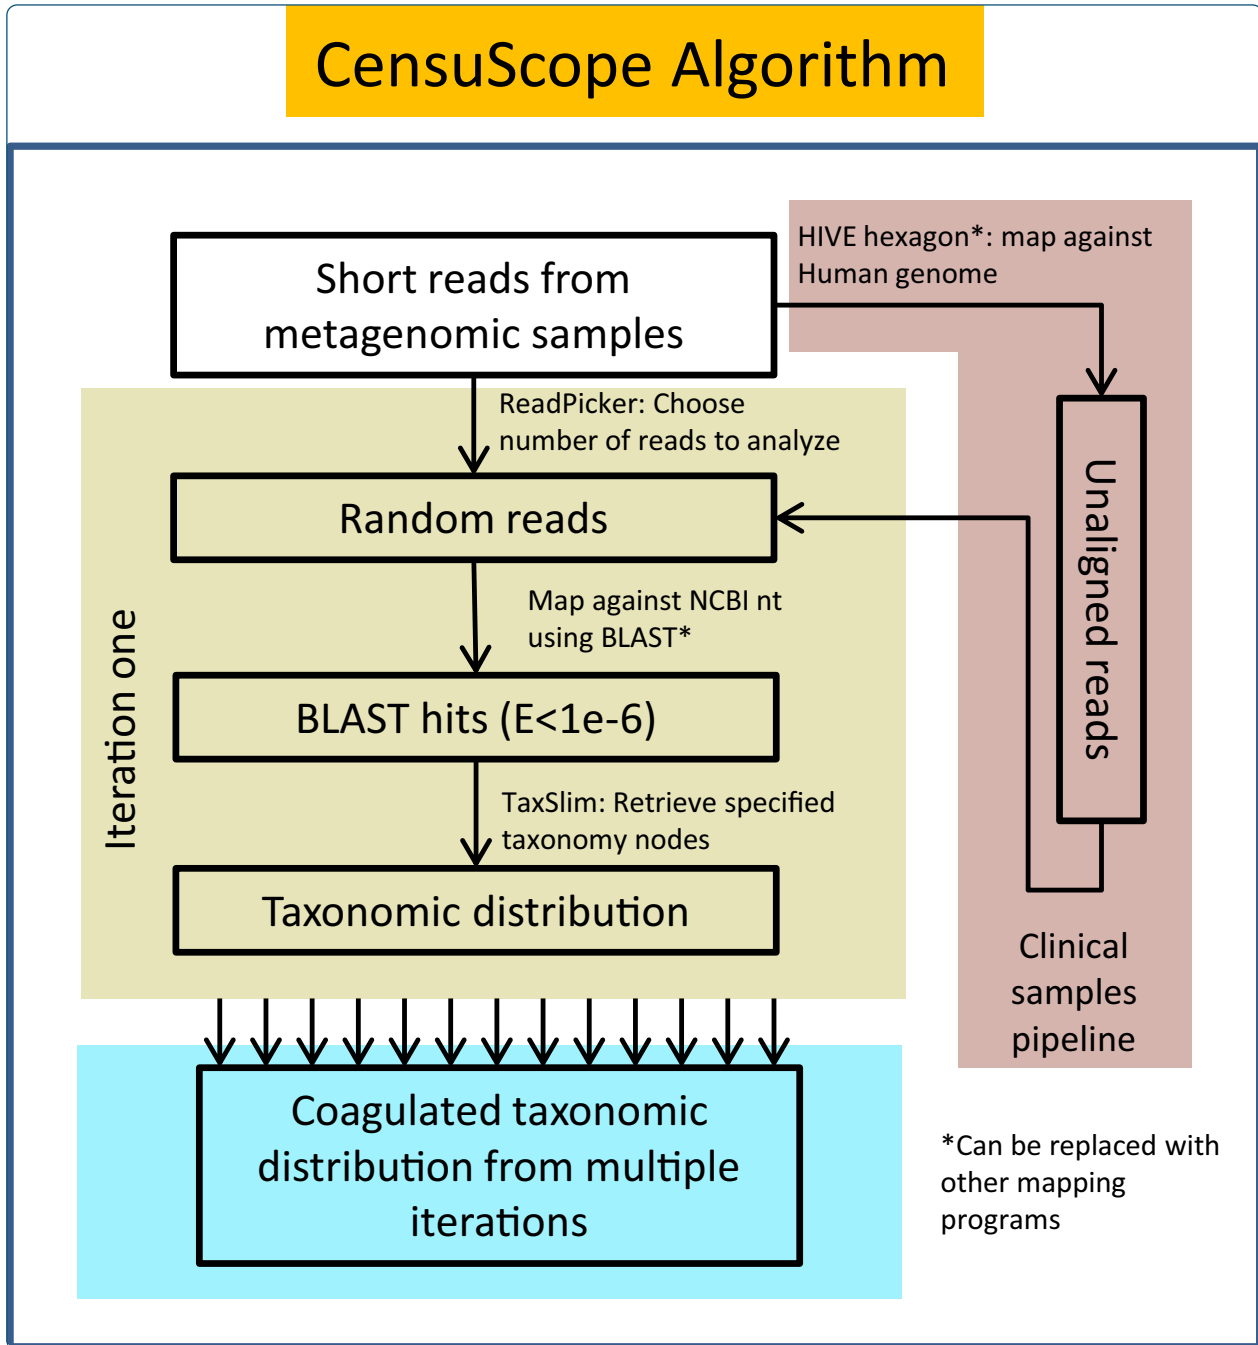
CensuScope Algorithm

Short reads from metagenomic samples

HIVE hexagon*: map against Human genome

ReadPicker: Choose number of reads to analyze

Random reads

Unaligned reads

Iteration one

Map against NCBI nt using BLAST*

BLAST hits (E<1e-6)

TaxSlim: Retrieve specified taxonomy nodes

Taxonomic distribution

Clinical samples pipeline

Coagulated taxonomic distribution from multiple iterations

*Can be replaced with other mapping programs